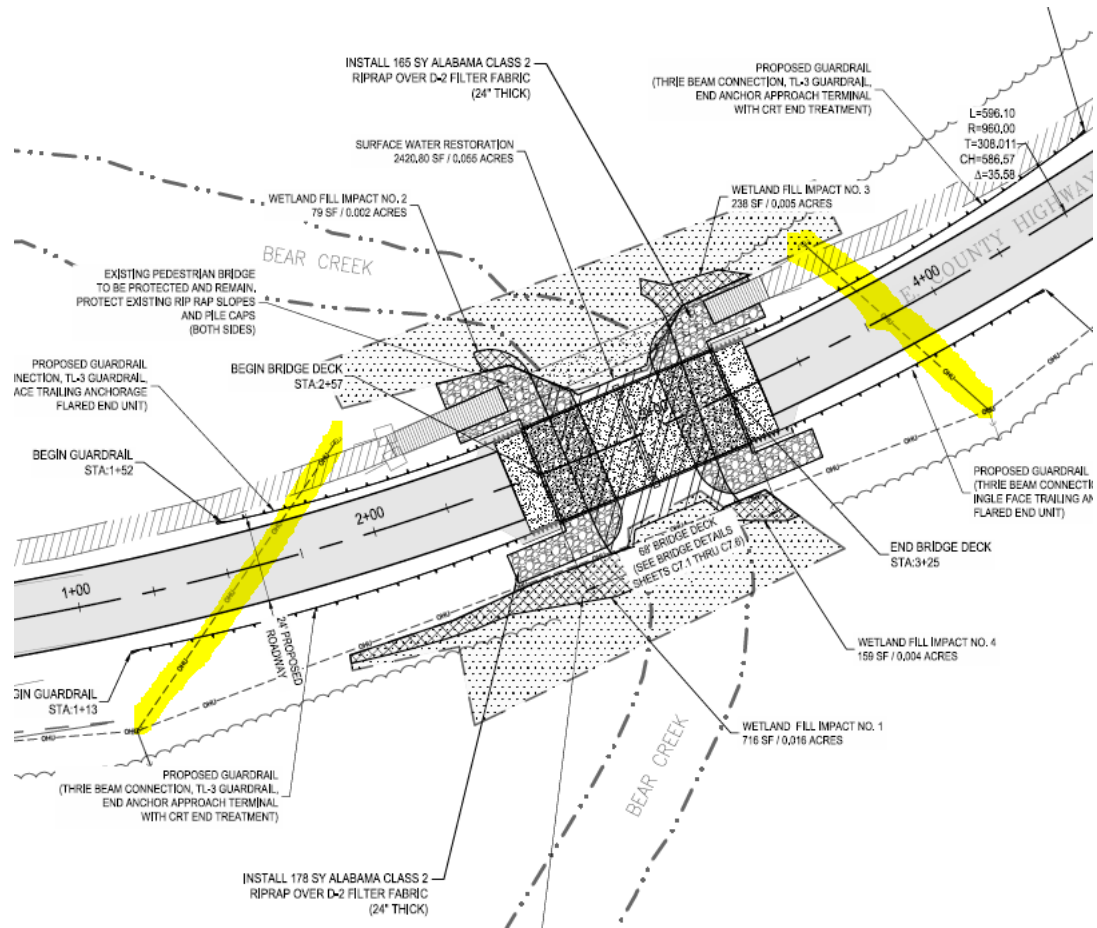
INSTALL 165 SY ALABAMA CLASS 2 RIPRAP OVER D-2 FILTER FABRIC (24" THICK)

PROPOSED GUARDRAIL (THRIE BEAM CONNECTION, TL-3 GUARDRAIL, END ANCHOR APPROACH TERMINAL WITH CRT END TREATMENT)

L=596.10
R=960.00
T=308.011
CH=586.57
Δ=35.58

SURFACE WATER RESTORATION
2420.80 SF / 0.055 ACRES

WETLAND FILL IMPACT NO. 2
79 SF / 0.002 ACRES

WETLAND FILL IMPACT NO. 3
238 SF / 0.005 ACRES

BEAR CREEK

E COUNTY HIGHWAY

4+00

EXISTING PEDESTRIAN BRIDGE TO BE PROTECTED AND REMAIN. PROTECT EXISTING RIP RAP SLOPES AND PILE CAPS (BOTH SIDES)

PROPOSED GUARDRAIL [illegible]NECTION, TL-3 GUARDRAIL, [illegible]ACE TRAILING ANCHORAGE FLARED END UNIT)

BEGIN BRIDGE DECK
STA:2+57

BEGIN GUARDRAIL
STA:1+52

PROPOSED GUARDRAIL (THRIE BEAM CONNECTI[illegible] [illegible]INGLE FACE TRAILING AN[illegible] FLARED END UNIT)

2+00

68' BRIDGE DECK (SEE BRIDGE DETAILS SHEETS C7.1 THRU C7.6)

END BRIDGE DECK
STA:3+25

1+00

24' PROPOSED ROADWAY

WETLAND FILL IMPACT NO. 4
159 SF / 0.004 ACRES

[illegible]GIN GUARDRAIL
STA:1+13

WETLAND FILL IMPACT NO. 1
716 SF / 0.016 ACRES

BEAR CREEK

PROPOSED GUARDRAIL (THRIE BEAM CONNECTION, TL-3 GUARDRAIL, END ANCHOR APPROACH TERMINAL WITH CRT END TREATMENT)

INSTALL 178 SY ALABAMA CLASS 2 RIPRAP OVER D-2 FILTER FABRIC (24" THICK)